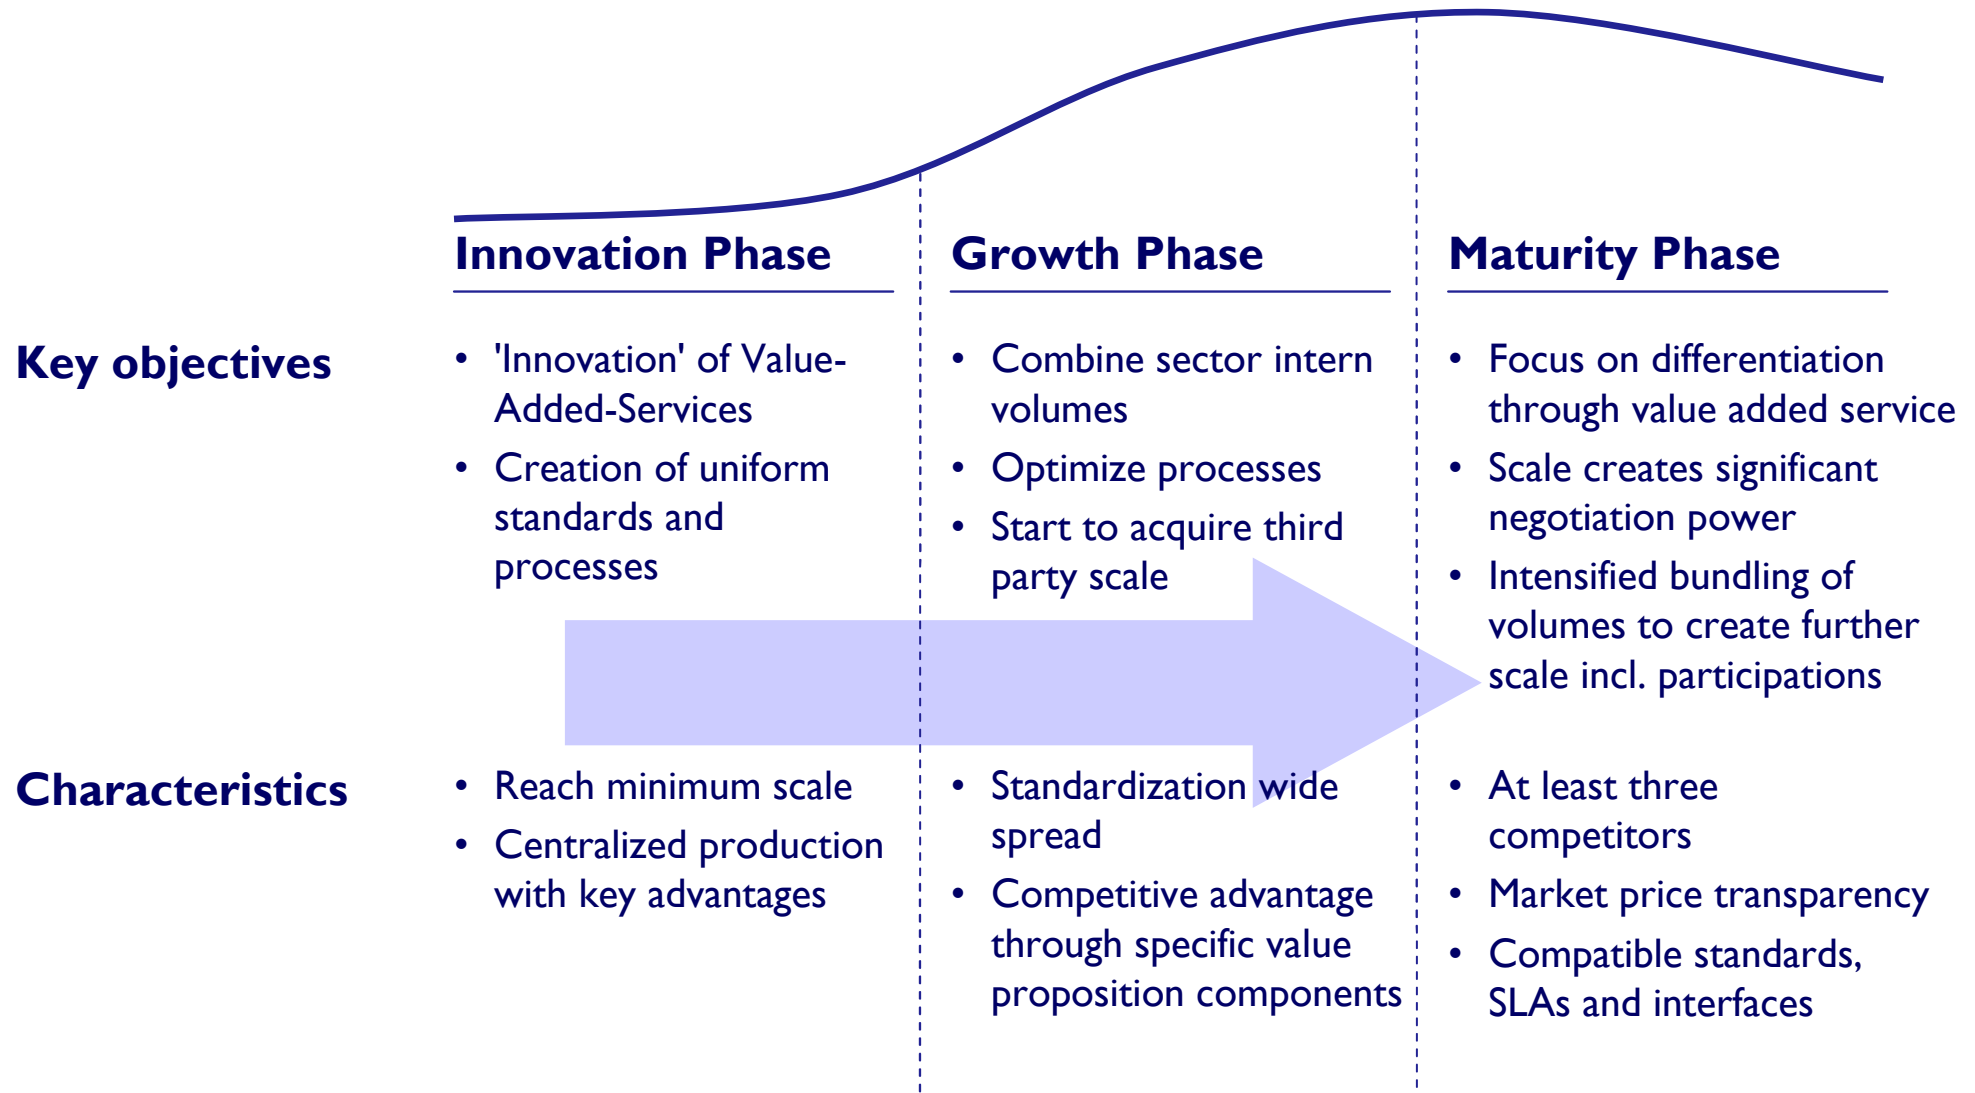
| | Innovation Phase | Growth Phase | Maturity Phase |
|---|---|---|---|
| Key objectives | • 'Innovation' of Value-Added-Services<br>• Creation of uniform standards and processes | • Combine sector intern volumes<br>• Optimize processes<br>• Start to acquire third party scale | • Focus on differentiation through value added service<br>• Scale creates significant negotiation power<br>• Intensified bundling of volumes to create further scale incl. participations |
| Characteristics | • Reach minimum scale<br>• Centralized production with key advantages | • Standardization wide spread<br>• Competitive advantage through specific value proposition components | • At least three competitors<br>• Market price transparency<br>• Compatible standards, SLAs and interfaces |